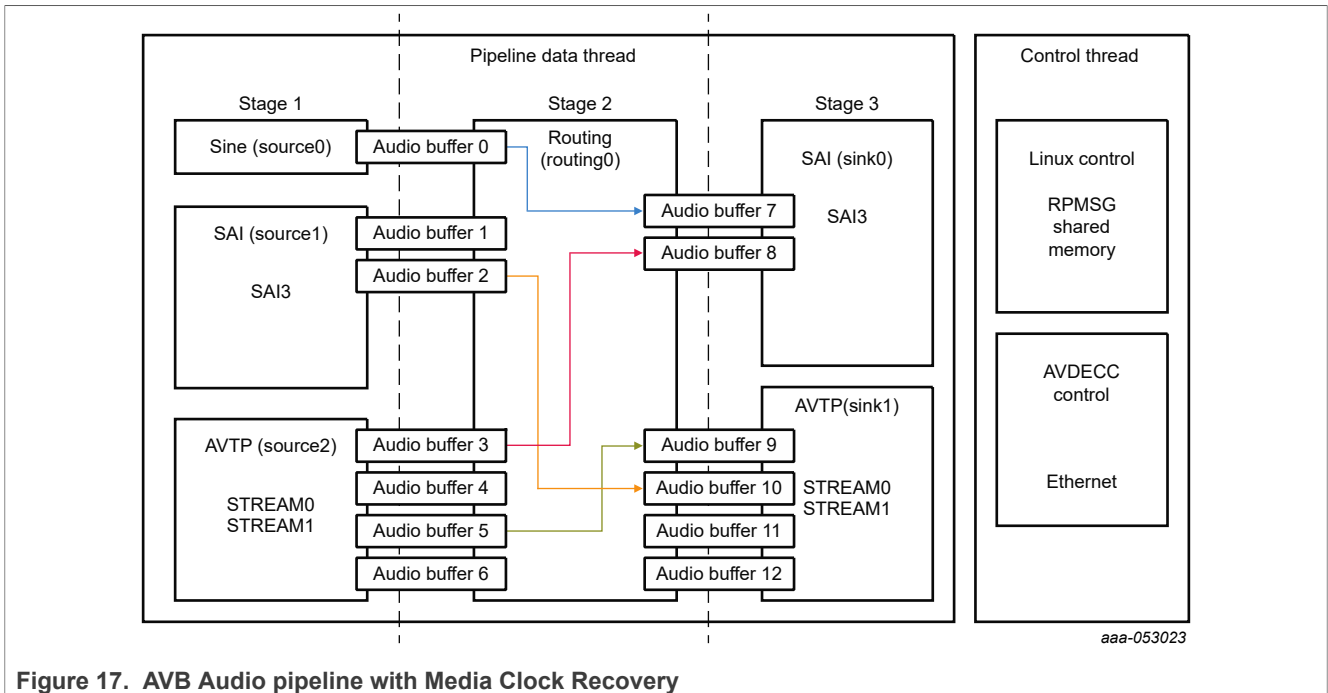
Pipeline data thread

Control thread

Stage 1

Stage 2

Stage 3

Sine (source0)

Audio buffer 0

Routing (routing0)

SAI (sink0)

SAI3

Linux control

RPMSG shared memory

SAI (source1)

SAI3

Audio buffer 1

Audio buffer 2

Audio buffer 7

Audio buffer 8

AVDECC control

Ethernet

AVTP (source2)

STREAM0
STREAM1

Audio buffer 3

Audio buffer 4

Audio buffer 5

Audio buffer 6

AVTP(sink1)

Audio buffer 9

Audio buffer 10

Audio buffer 11

Audio buffer 12

STREAM0
STREAM1

aaa-053023

Figure 17. AVB Audio pipeline with Media Clock Recovery